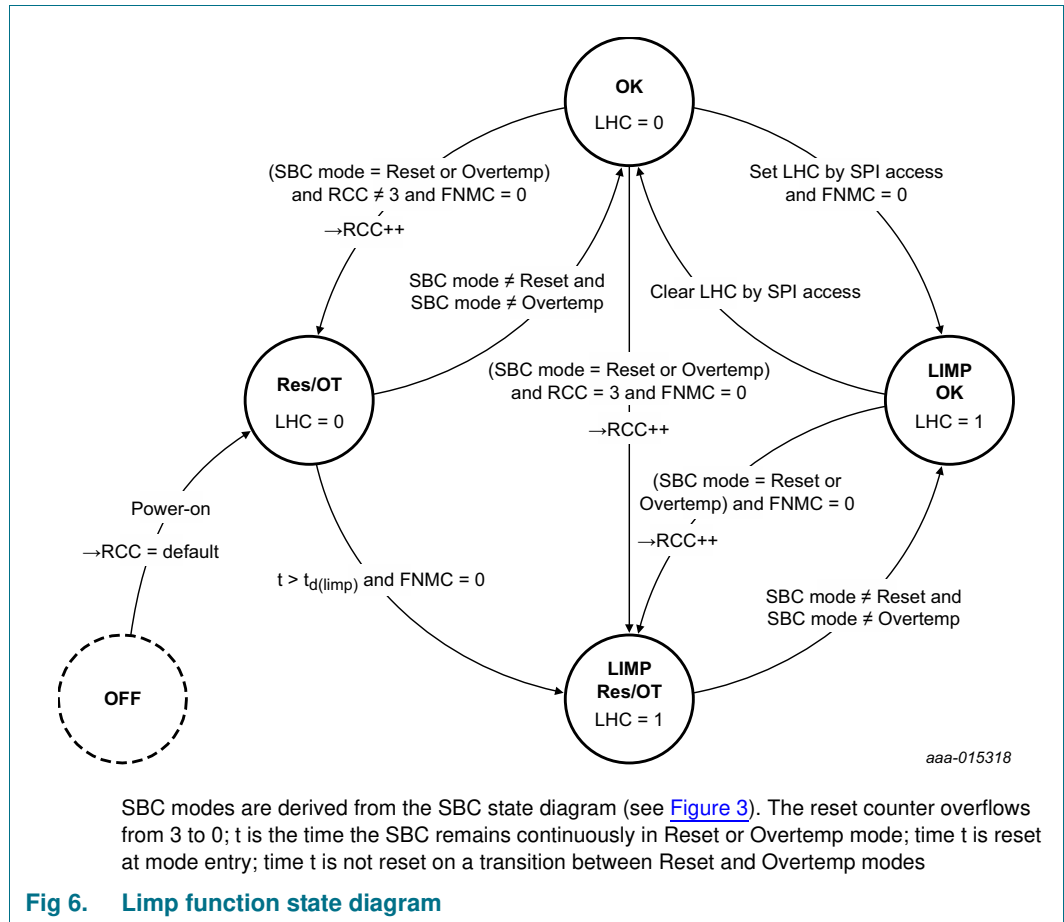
OK
LHC = 0

(SBC mode = Reset or Overtemp) and RCC ≠ 3 and FNMC = 0
→RCC++

Set LHC by SPI access and FNMC = 0

SBC mode ≠ Reset and SBC mode ≠ Overtemp

Clear LHC by SPI access

Res/OT
LHC = 0

(SBC mode = Reset or Overtemp) and RCC = 3 and FNMC = 0
→RCC++

LIMP
OK
LHC = 1

(SBC mode = Reset or Overtemp) and FNMC = 0
→RCC++

Power-on
→RCC = default

$t > t_{d(limp)}$ and FNMC = 0

SBC mode ≠ Reset and SBC mode ≠ Overtemp

OFF

LIMP
Res/OT
LHC = 1

aaa-015318

SBC modes are derived from the SBC state diagram (see Figure 3). The reset counter overflows from 3 to 0; t is the time the SBC remains continuously in Reset or Overtemp mode; time t is reset at mode entry; time t is not reset on a transition between Reset and Overtemp modes

Fig 6. Limp function state diagram